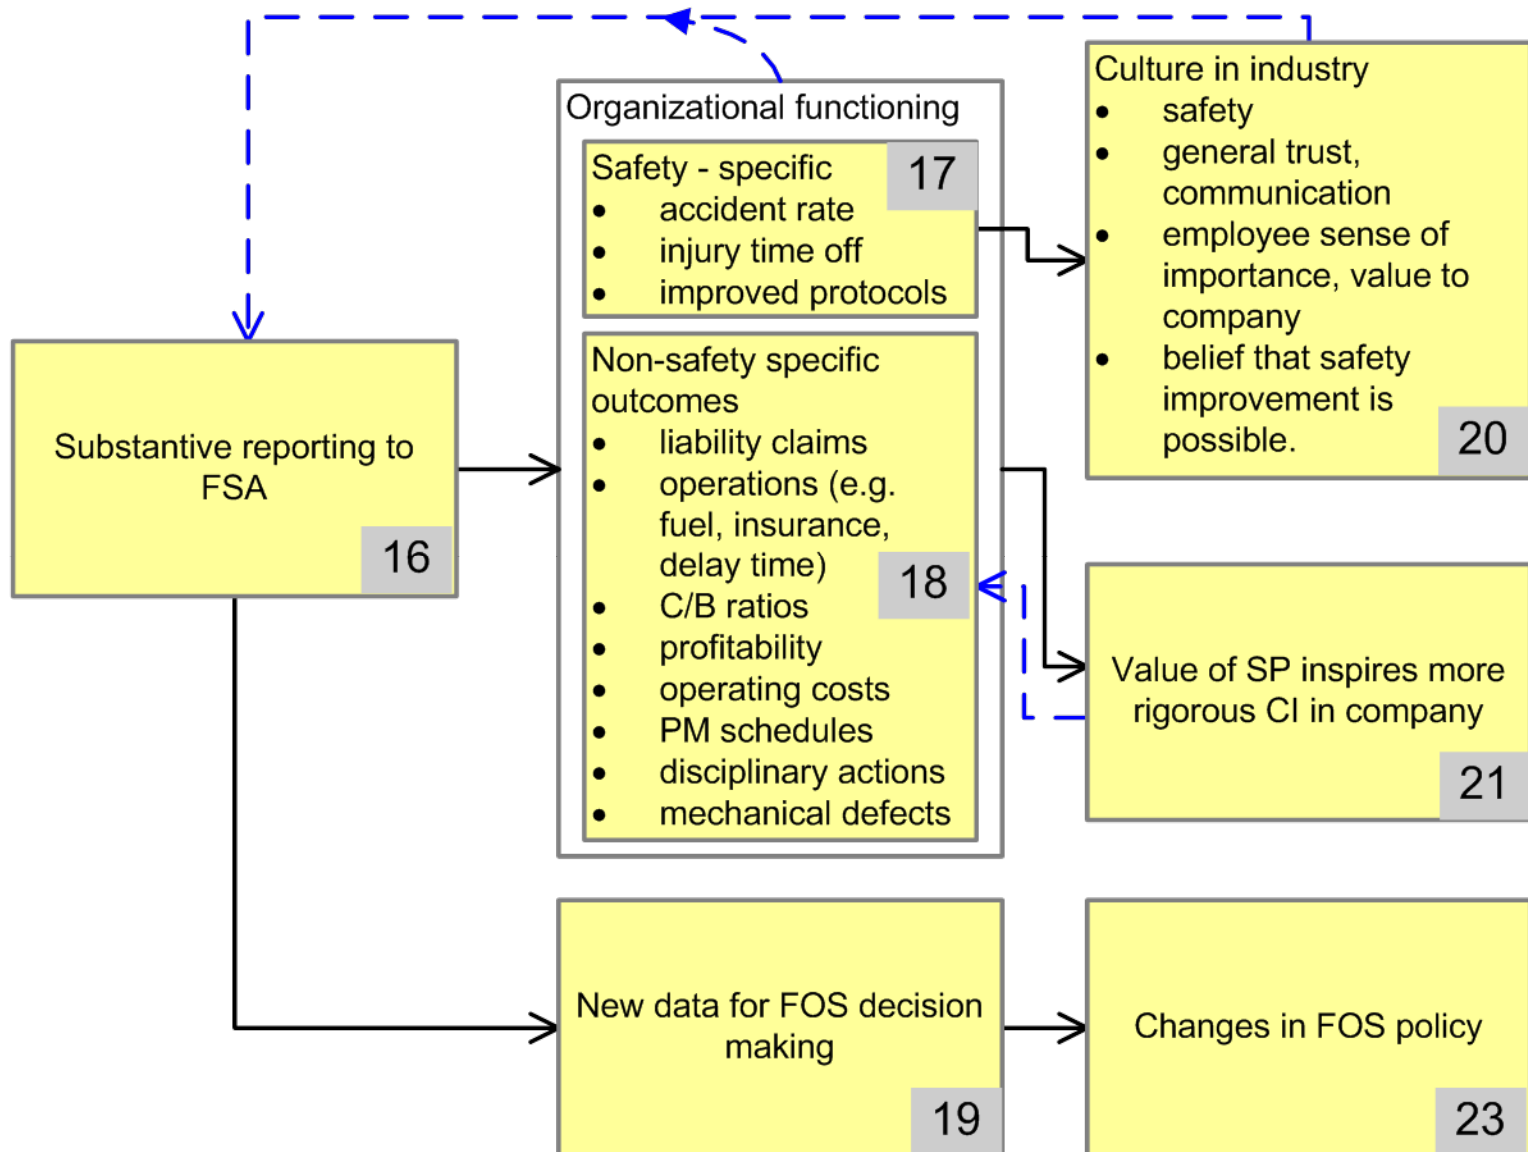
Substantive reporting to FSA

16

Organizational functioning

Safety - specific

17

- accident rate
- injury time off
- improved protocols

Non-safety specific outcomes

- liability claims
- operations (e.g. fuel, insurance, delay time)
- C/B ratios
- profitability
- operating costs
- PM schedules
- disciplinary actions
- mechanical defects

18

Culture in industry

- safety
- general trust, communication
- employee sense of importance, value to company
- belief that safety improvement is possible.

20

Value of SP inspires more rigorous CI in company

21

New data for FOS decision making

19

Changes in FOS policy

23